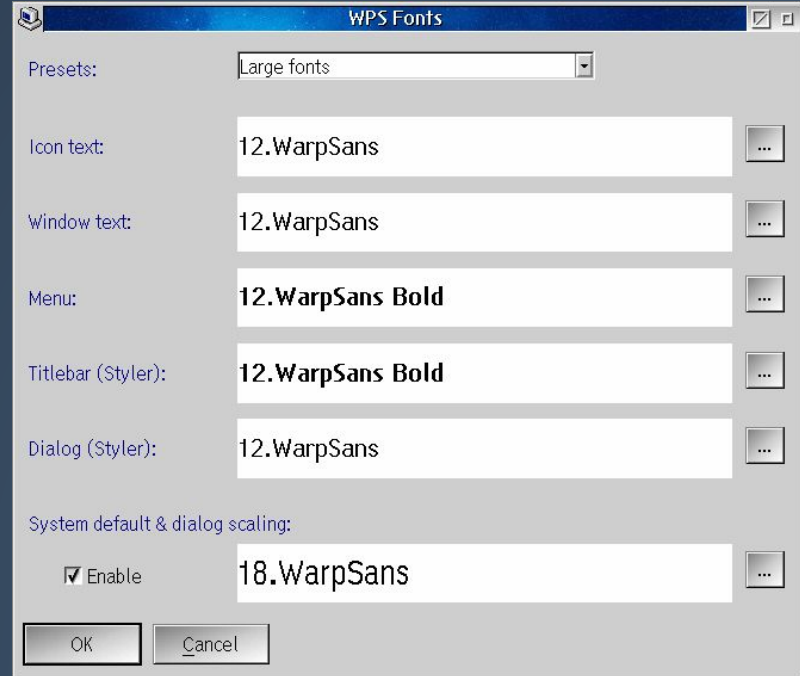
WPS Fonts

Presets: Large fonts

Icon text: 12.WarpSans ...

Window text: 12.WarpSans ...

Menu: 12.WarpSans Bold ...

Titlebar (Styler): 12.WarpSans Bold ...

Dialog (Styler): 12.WarpSans ...

System default & dialog scaling:

Enable 18.WarpSans ...

OK Cancel